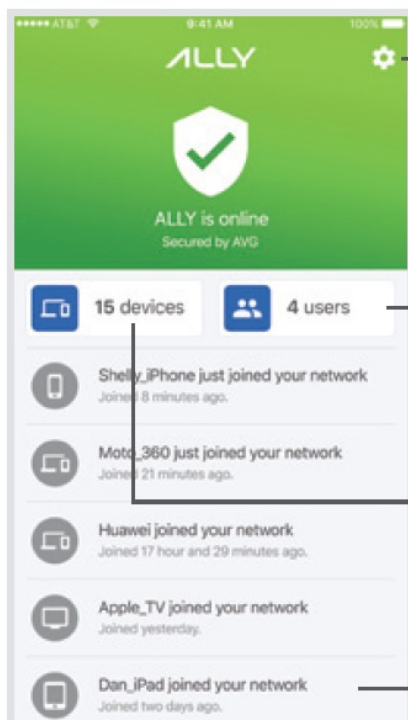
••••• AT&T 9:41 AM 100%

ALLY

ALLY is online
Secured by AVG

15 devices

4 users

Shelly_iPhone just joined your network
Joined 8 minutes ago.

Moto_360 just joined your network
Joined 21 minutes ago.

Huawei joined your network
Joined 17 hour and 29 minutes ago.

Apple_TV joined your network
Joined yesterday.

Dan_iPad joined your network
Joined two days ago.